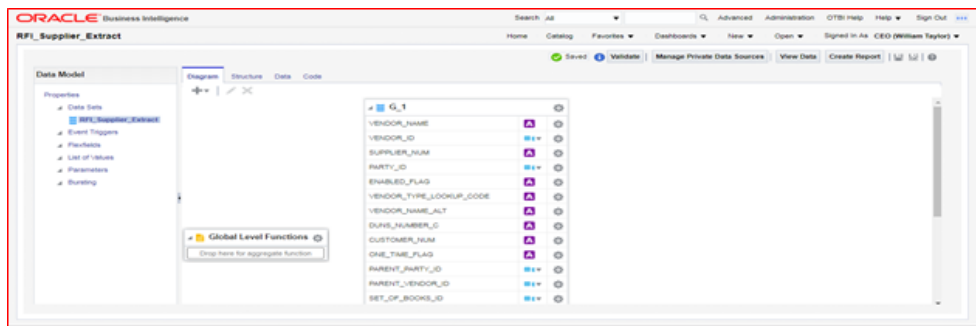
ORACLE Business Intelligence

Search All

Advanced Administration OTBI Help Help Sign Out

RFI_Supplier_Extract

Home Catalog Favorites Dashboards New Open Signed In As CEO (William Taylor)

Saved Validate Manage Private Data Sources View Data Create Report

Data Model

Properties

Data Sets

RFI_Supplier_Extract

Event Triggers

Flexfields

List of Values

Parameters

Bursting

Diagram Structure Data Code

G_1

VENDOR_NAME

VENDOR_ID

SUPPLIER_NUM

PARTY_ID

ENABLED_FLAG

VENDOR_TYPE_LOOKUP_CODE

VENDOR_NAME_ALT

DUNS_NUMBER_C

CUSTOMER_NUM

ONE_TIME_FLAG

PARENT_PARTY_ID

PARENT_VENDOR_ID

SET_OF_BOOKS_ID

Global Level Functions

Drop here for aggregate function